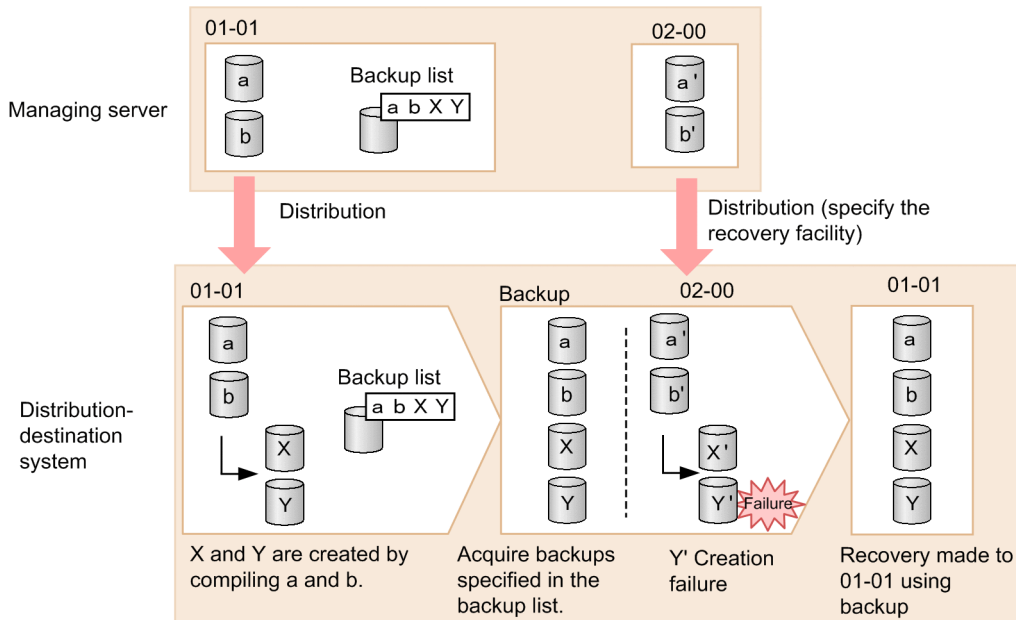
Managing server

01-01

a

b

Backup list

a b X Y

02-00

a'

b'

Distribution

Distribution (specify the recovery facility)

Distribution-destination system

01-01

a

b

X

Y

Backup list

a b X Y

X and Y are created by compiling a and b.

Backup

a

b

X

Y

Acquire backups specified in the backup list.

02-00

a'

b'

X'

Y'

Failure

Y' Creation failure

01-01

a

b

X

Y

Recovery made to 01-01 using backup